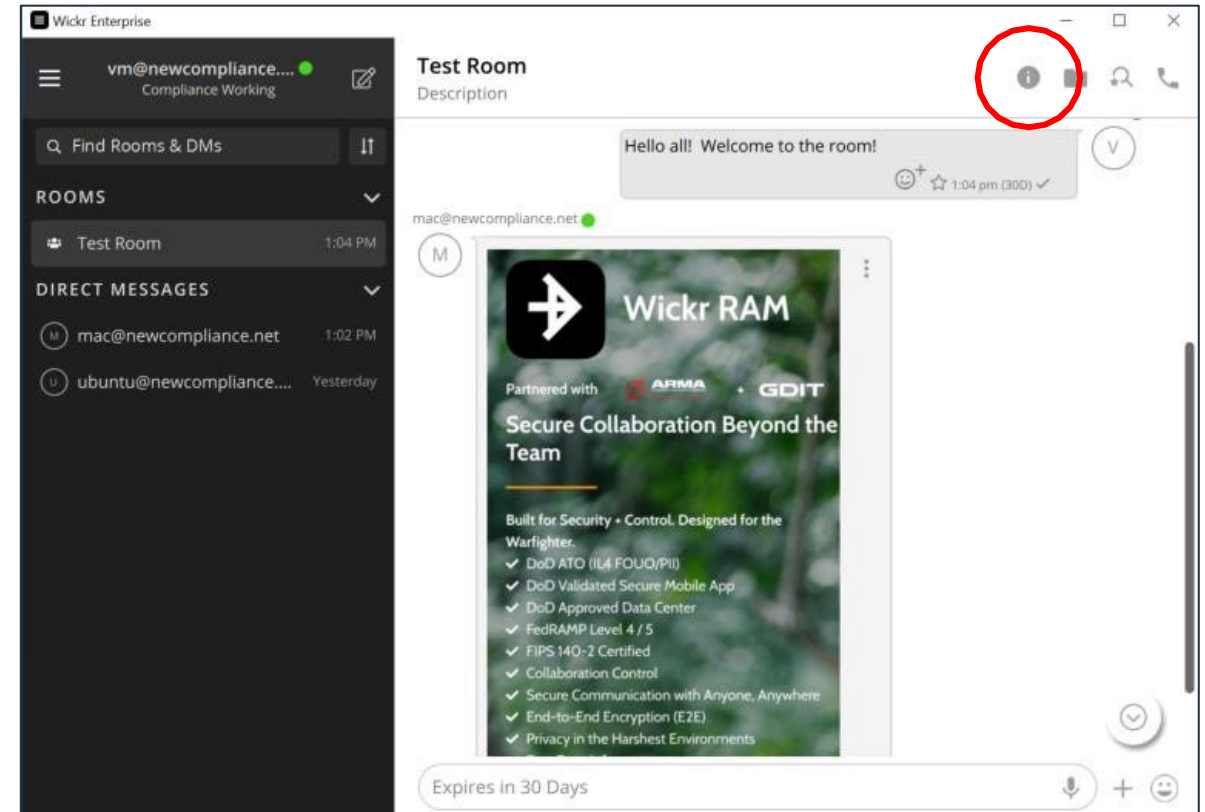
Wickr Enterprise

vm@newcompliance....
Compliance Working

Find Rooms & DMs

ROOMS

Test Room 1:04 PM

DIRECT MESSAGES

M mac@newcompliance.net 1:02 PM

U ubuntu@newcompliance.... Yesterday

Test Room
Description

Hello all! Welcome to the room!

1:04 pm (30D)

V

mac@newcompliance.net

M

Wickr RAM

Partnered with ARMA + GDIT

Secure Collaboration Beyond the Team

Built for Security + Control. Designed for the Warfighter.
DoD ATO (IL4 FOUO/PII)
DoD Validated Secure Mobile App
DoD Approved Data Center
FedRAMP Level 4 / 5
FIPS 140-2 Certified
Collaboration Control
Secure Communication with Anyone, Anywhere
End-to-End Encryption (E2E)
Privacy in the Harshest Environments

Expires in 30 Days